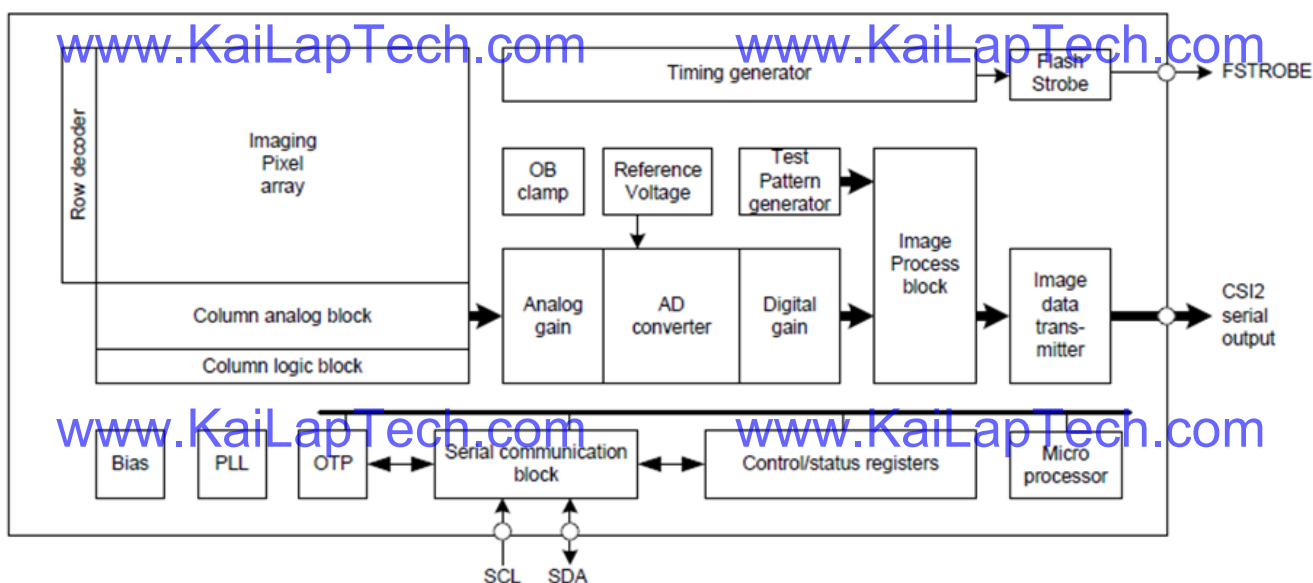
www.KaiLapTech.com www.KaiLapTech.com

Timing generator

Flash Strobe

FSTROBE

Row decoder

Imaging Pixel array

OB clamp

Reference Voltage

Test Pattern generator

Image Process block

Column analog block

Analog gain

AD converter

Digital gain

Image data transmitter

CSI2 serial output

Column logic block

www.KaiLapTech.com www.KaiLapTech.com

Bias

PLL

OTP

Serial communication block

Control/status registers

Micro processor

SCL

SDA